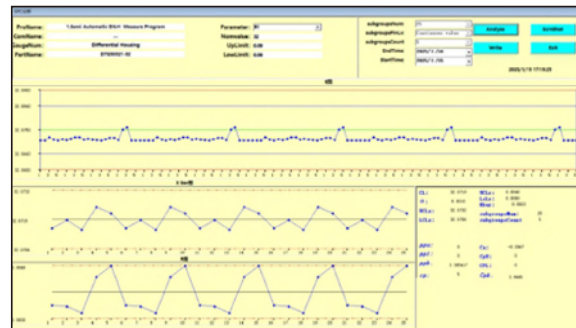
ProName: *Semi Automatic Shaft Measure Program
ComName: --
GaugeNum: Differential Housing
PartName: 

Parameter:
Nomvalue:
UpLimit: 0.05
LowLimit: 0.00

subgroupNum:
subgroupFrom:
subgroupCount:
EndTime:
EndTime:

Analyze
SetShift
Write
Exit

2020/1/15 17:18:25

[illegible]

X-bar图

R图

CL: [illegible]
UCL: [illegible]
LCL: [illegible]
RCL: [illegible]
subgroupNum: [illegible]
subgroupCount: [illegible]

ppk: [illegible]
Cp: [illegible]
Cpk: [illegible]
Cpl: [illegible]
Cpu: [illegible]